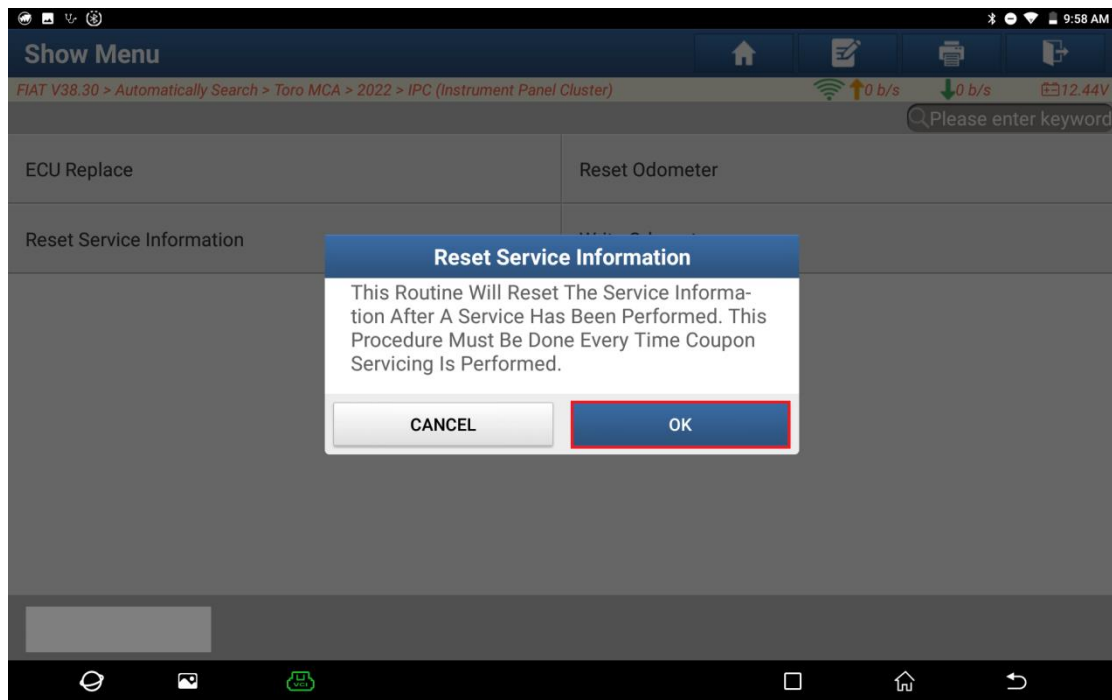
9:58 AM

Show Menu

FIAT V38.30 > Automatically Search > Toro MCA > 2022 > IPC (Instrument Panel Cluster)

0 b/s 0 b/s 12.44V

Please enter keyword

ECU Replace

Reset Odometer

Reset Service Information

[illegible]

Reset Service Information

This Routine Will Reset The Service Information After A Service Has Been Performed. This Procedure Must Be Done Every Time Coupon Servicing Is Performed.

CANCEL

OK

VCI